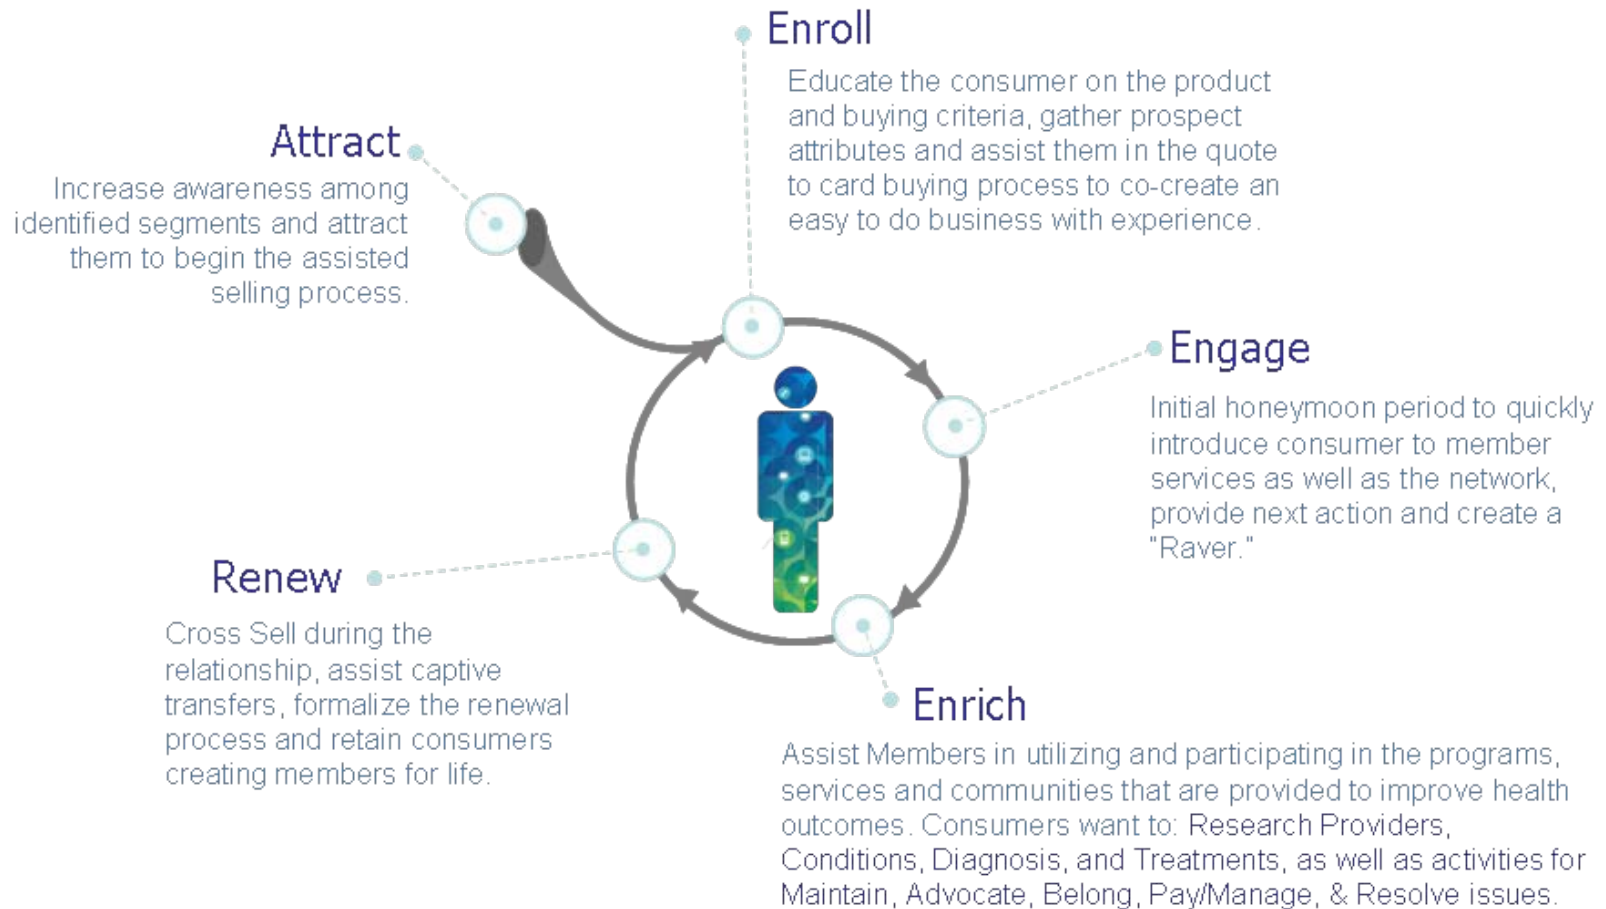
Enroll

Educate the consumer on the product and buying criteria, gather prospect attributes and assist them in the quote to card buying process to co-create an easy to do business with experience.

Attract

Increase awareness among identified segments and attract them to begin the assisted selling process.

Engage

Initial honeymoon period to quickly introduce consumer to member services as well as the network, provide next action and create a "Raver."

Renew

Cross Sell during the relationship, assist captive transfers, formalize the renewal process and retain consumers creating members for life.

Enrich

Assist Members in utilizing and participating in the programs, services and communities that are provided to improve health outcomes. Consumers want to: Research Providers, Conditions, Diagnosis, and Treatments, as well as activities for Maintain, Advocate, Belong, Pay/Manage, & Resolve issues.